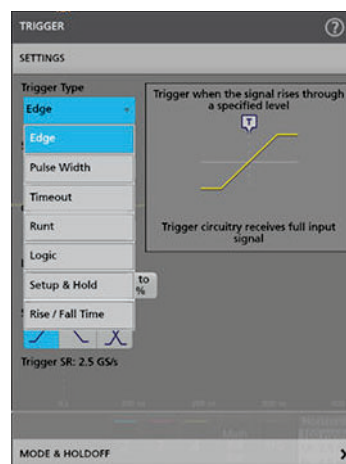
TRIGGER

SETTINGS

Trigger Type

Edge

Edge

Pulse Width

Timeout

Runt

Logic

Setup & Hold

Rise / Fall Time

to %

Trigger when the signal rises through a specified level

T

Trigger circuitry receives full input signal

Trigger SR: 2.5 GS/s

MODE & HOLDOFF